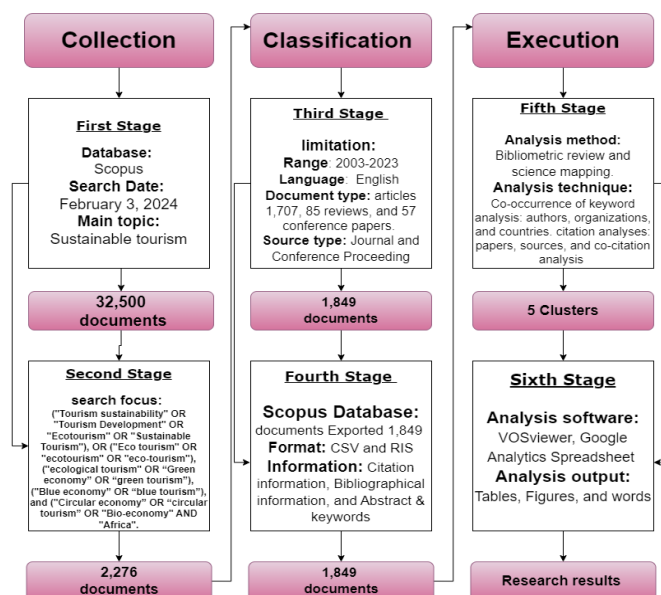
Collection

First Stage

Database:
Scopus
Search Date:
February 3, 2024
Main topic:
Sustainable tourism

32,500 documents

Second Stage

search focus:
("Tourism sustainability" OR "Tourism Development" OR "Ecotourism" OR "Sustainable Tourism"), OR ("Eco tourism" OR "ecotourism" OR "eco-tourism"), ("ecological tourism" OR "Green economy" OR "green tourism"), ("Blue economy" OR "blue tourism"), and ("Circular economy" OR "circular tourism" OR "Bio-economy" AND "Africa".

2,276 documents

Classification

Third Stage

limitation:
Range: 2003-2023
Language: English
Document type: articles 1,707, 85 reviews, and 57 conference papers.
Source type: Journal and Conference Proceeding

1,849 documents

Fourth Stage

Scopus Database:
documents Exported 1,849
Format: CSV and RIS
Information: Citation information, Bibliographical information, and Abstract & keywords

1,849 documents

Execution

Fifth Stage

Analysis method:
Bibliometric review and science mapping.
Analysis technique:
Co-occurrence of keyword analysis: authors, organizations, and countries. citation analyses: papers, sources, and co-citation analysis

5 Clusters

Sixth Stage

Analysis software:
VOSviewer, Google Analytics Spreadsheet
Analysis output:
Tables, Figures, and words

Research results